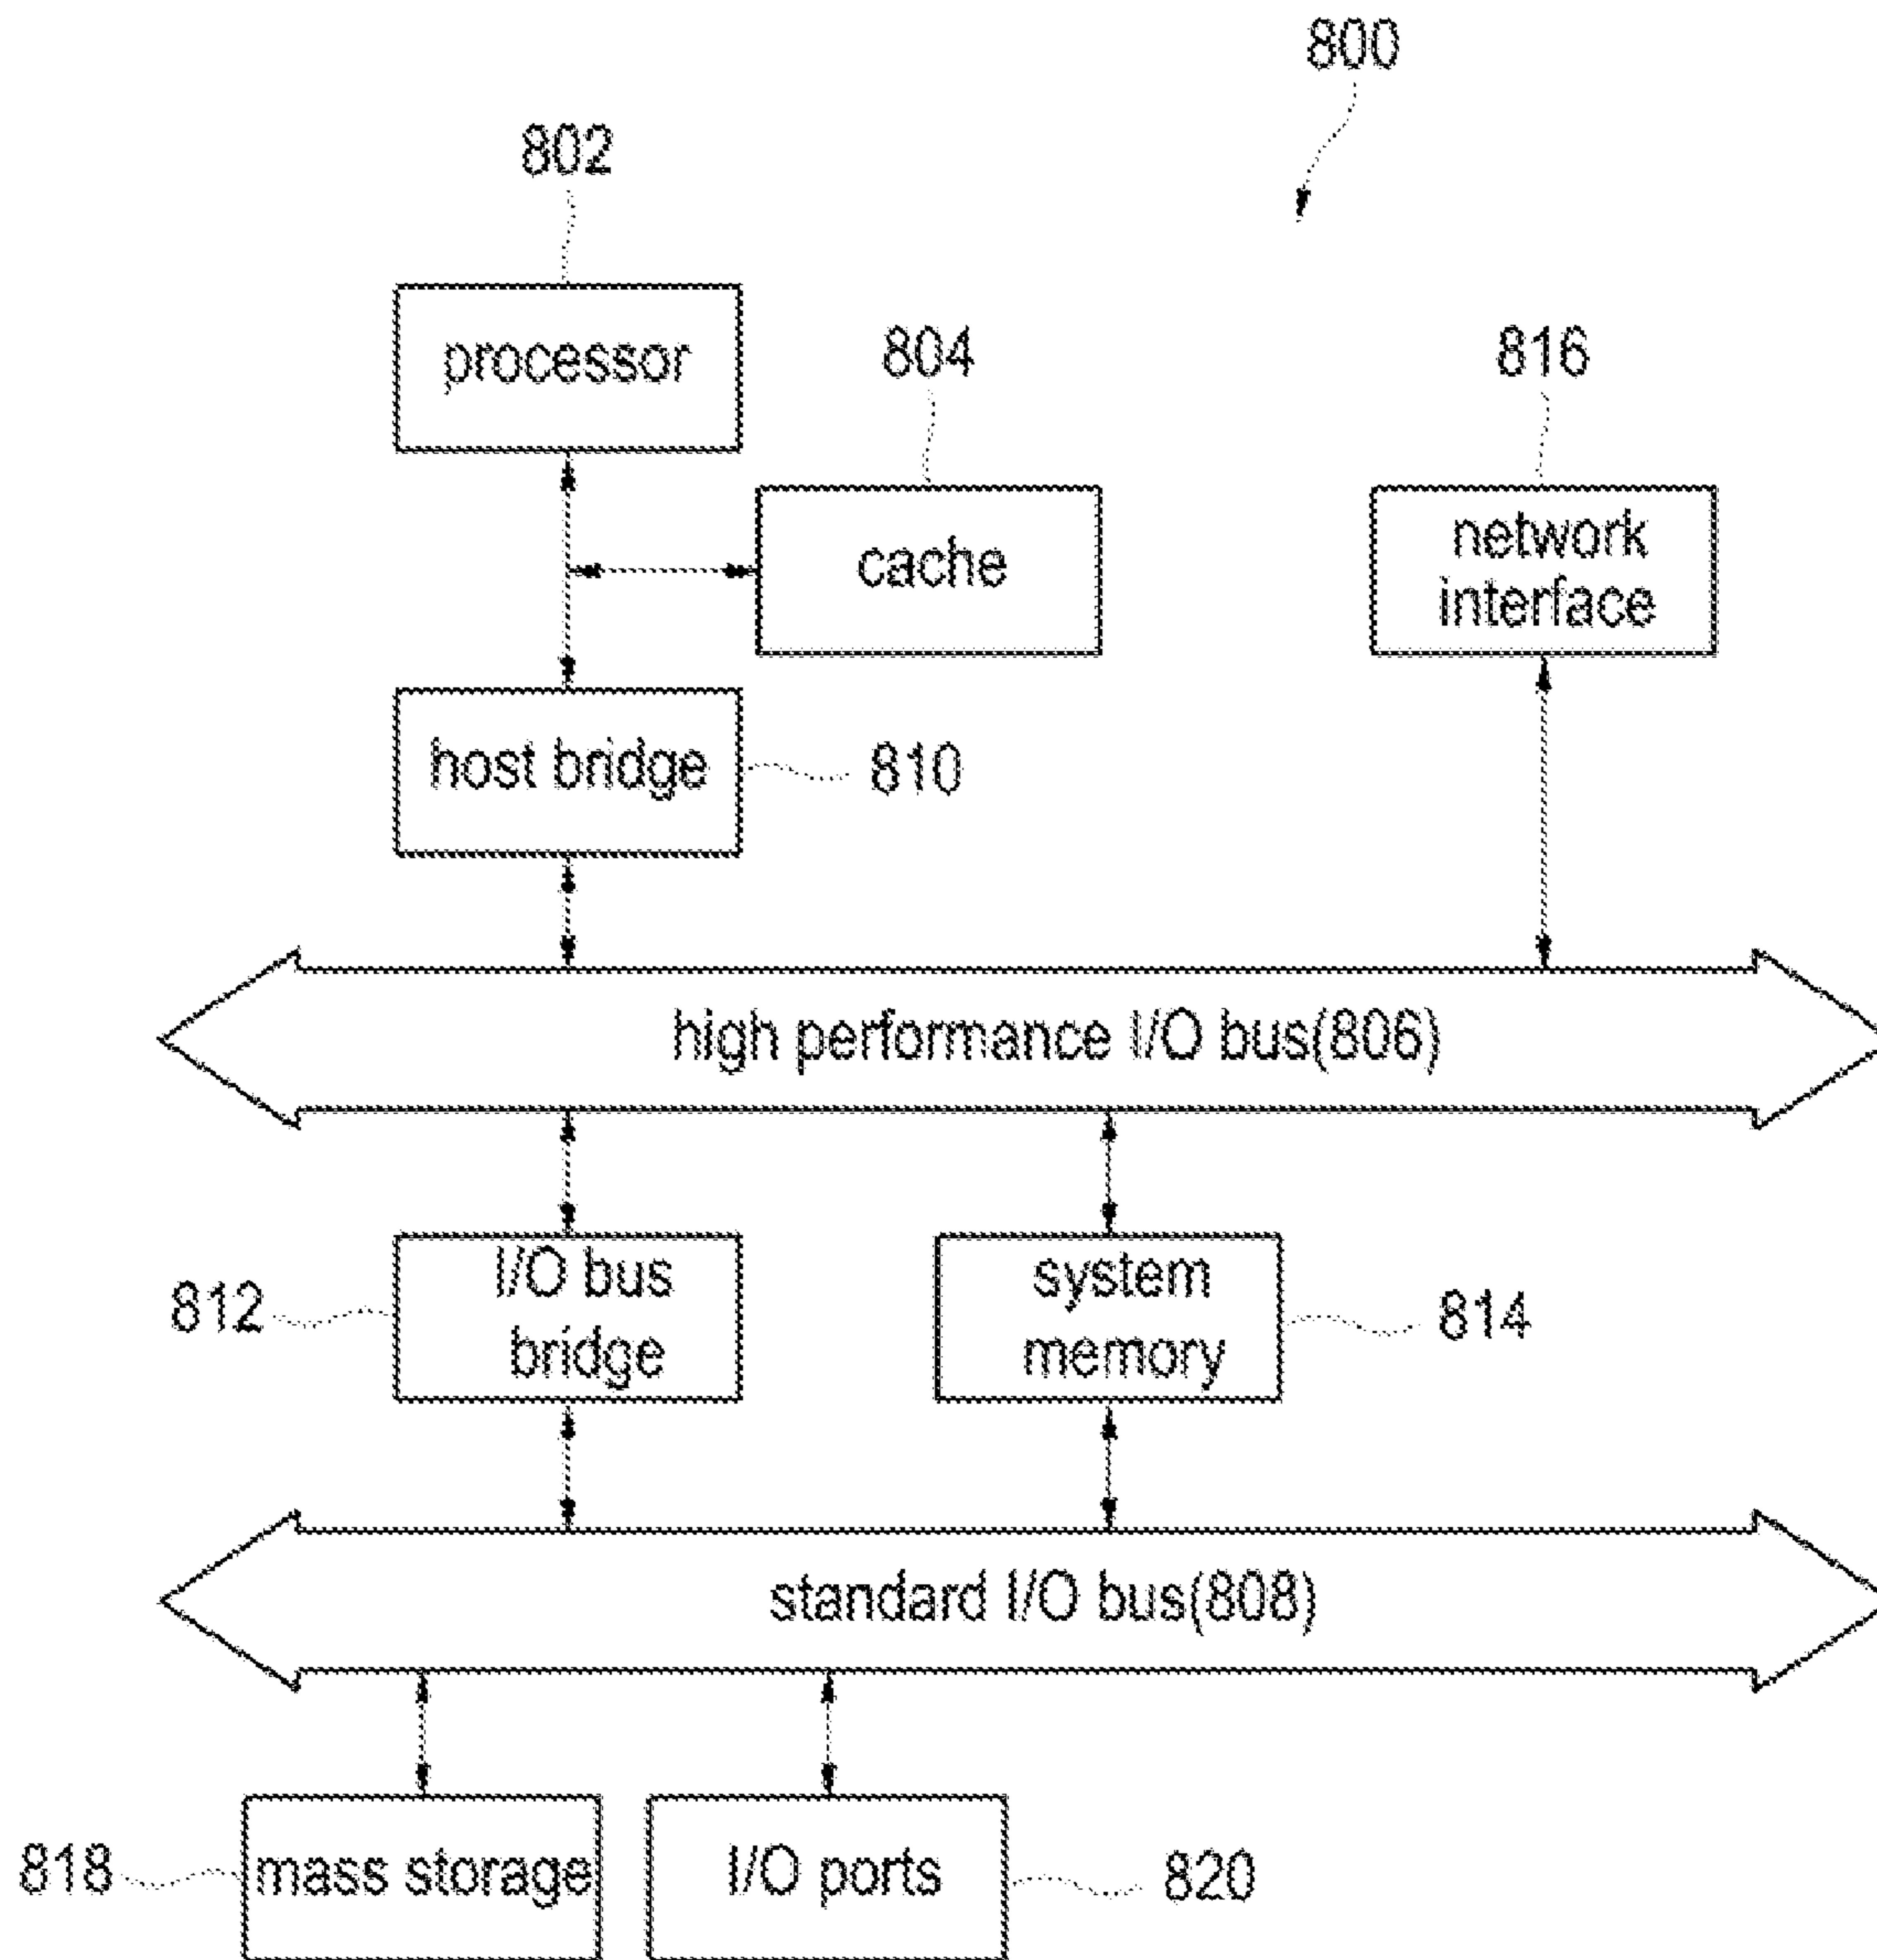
800

802

processor

804

816

cache

network interface

host bridge

810

high performance I/O bus(806)

812

I/O bus bridge

system memory

814

standard I/O bus(808)

818

mass storage

I/O ports

820